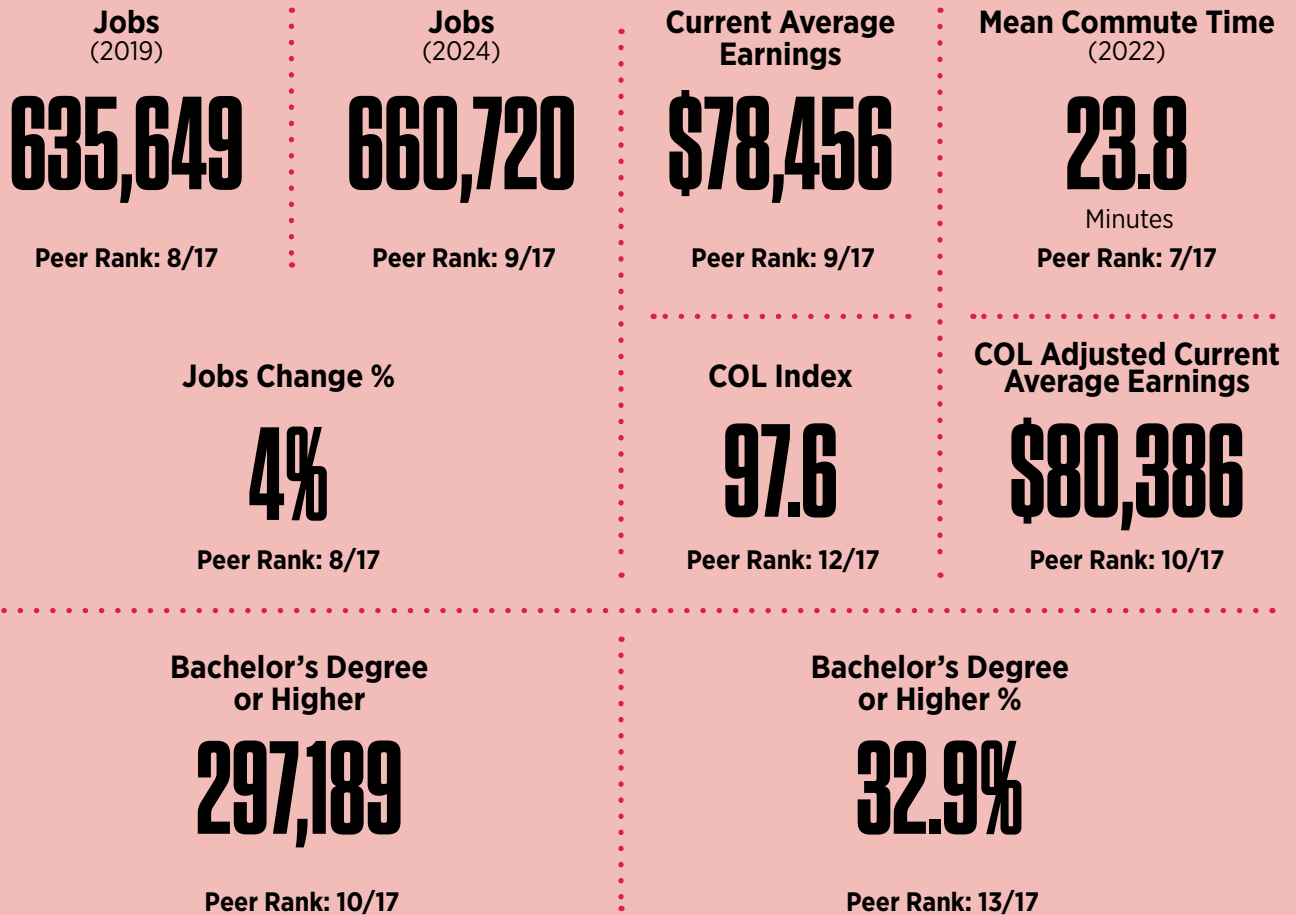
Jobs
(2019)
635,649
Peer Rank: 8/17

Jobs
(2024)
660,720
Peer Rank: 9/17

Current Average Earnings
$78,456
Peer Rank: 9/17

Mean Commute Time
(2022)
23.8
Minutes
Peer Rank: 7/17

Jobs Change %
4%
Peer Rank: 8/17

COL Index
97.6
Peer Rank: 12/17

COL Adjusted Current Average Earnings
$80,386
Peer Rank: 10/17

Bachelor's Degree or Higher
297,189
Peer Rank: 10/17

Bachelor's Degree or Higher %
32.9%
Peer Rank: 13/17